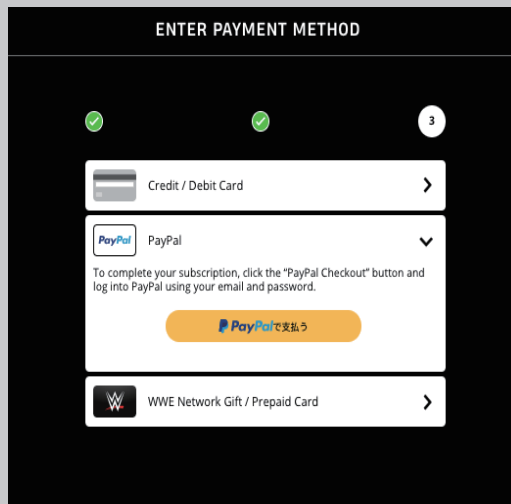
ENTER PAYMENT METHOD

3

Credit / Debit Card

PayPal

PayPal

To complete your subscription, click the "PayPal Checkout" button and log into PayPal using your email and password.

PayPalで支払う

WWE Network Gift / Prepaid Card